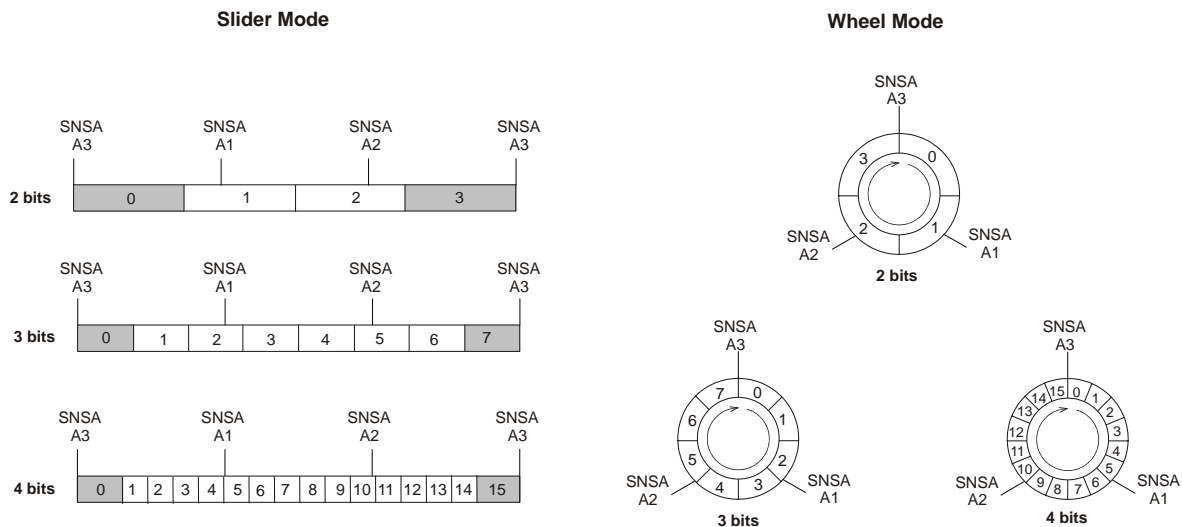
Slider Mode

SNSA A3 SNSA A1 SNSA A2 SNSA A3

2 bits

| 0 | 1 | 2 | 3 |
|---|---|---|---|

SNSA A3 SNSA A1 SNSA A2 SNSA A3

3 bits

| 0 | 1 | 2 | 3 | 4 | 5 | 6 | 7 |
|---|---|---|---|---|---|---|---|

SNSA A3 SNSA A1 SNSA A2 SNSA A3

4 bits

| 0 | 1 | 2 | 3 | 4 | 5 | 6 | 7 | 8 | 9 | 10 | 11 | 12 | 13 | 14 | 15 |
|---|---|---|---|---|---|---|---|---|---|---|---|---|---|---|---|

Wheel Mode

SNSA A3
3 0
2 1
SNSA A2 SNSA A1
2 bits

SNSA A3
7 0 1 2 3 4 5 6
SNSA A2 SNSA A1
3 bits

SNSA A3
15 0 1 2 3 4 5 6 7 8 9 10 11 12 13 14
SNSA A2 SNSA A1
4 bits